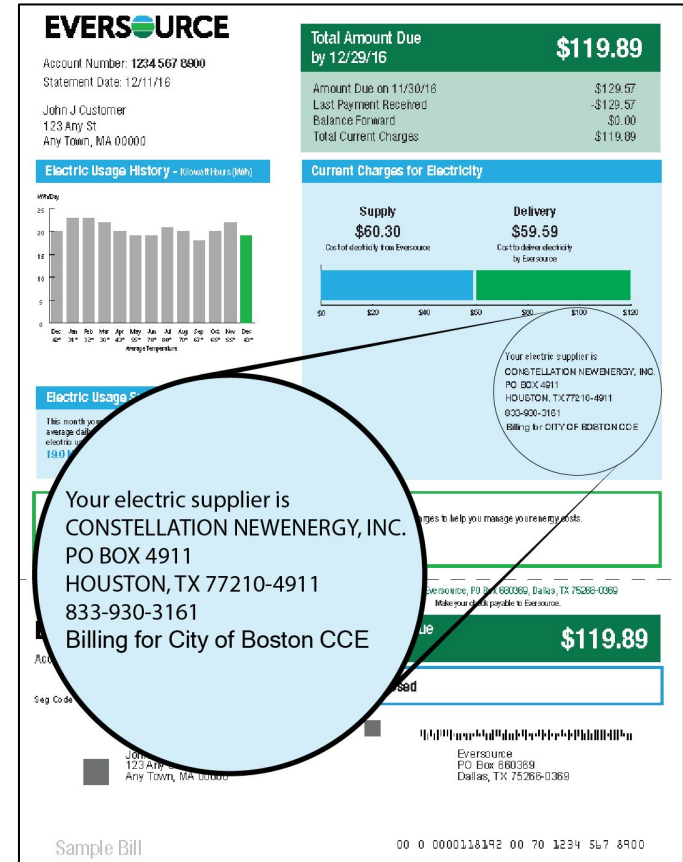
EVERSOURCE

Account Number: 1234 567 8900
Statement Date: 12/11/16

John J Customer
123 Any St
Any Town, MA 00000

Total Amount Due by 12/29/16
$119.89

| | |
|---|---|
| Amount Due on 11/30/16 | $129.57 |
| Last Payment Received | -$129.57 |
| Balance Forward | $0.00 |
| Total Current Charges | $119.89 |

Electric Usage History - Kilowatt Hours (kWh)

kWh/Day
25
20
15
10
5
0
Dec Jan Feb Mar Apr May Jun Jul Aug Sep Oct Nov Dec
42° 31° 32° 30° 43° 55° 65° 72° 75° 67° 65° 55° 43°
Average Temperature

Current Charges for Electricity

Supply
$60.30
Cost of electricity from Eversource

Delivery
$59.59
Cost to deliver electricity by Eversource

$0 $20 $40 $60 $80 $100 $120

Your electric supplier is
CONSTELLATION NEWENERGY, INC.
PO BOX 4911
HOUSTON, TX 77210-4911
833-930-3161
Billing for CITY OF BOSTON CCE

Electric Usage S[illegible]
This month yo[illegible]
average daily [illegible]
electric u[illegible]
19.0 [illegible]

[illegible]rges to help you manage your energy costs.

Your electric supplier is
CONSTELLATION NEWENERGY, INC.
PO BOX 4911
HOUSTON, TX 77210-4911
833-930-3161
Billing for City of Boston CCE

Eversource, PO Box 660369, Dallas, TX 75266-0369
Make your check payable to Eversource.

Acc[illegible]
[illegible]ue
$119.89

Seg Code
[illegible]sed

John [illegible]
123 Any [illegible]
Any Town, MA 00000

Eversource
PO Box 660369
Dallas, TX 75266-0369

Sample Bill

00 0 0000118192 00 70 1234 567 8900